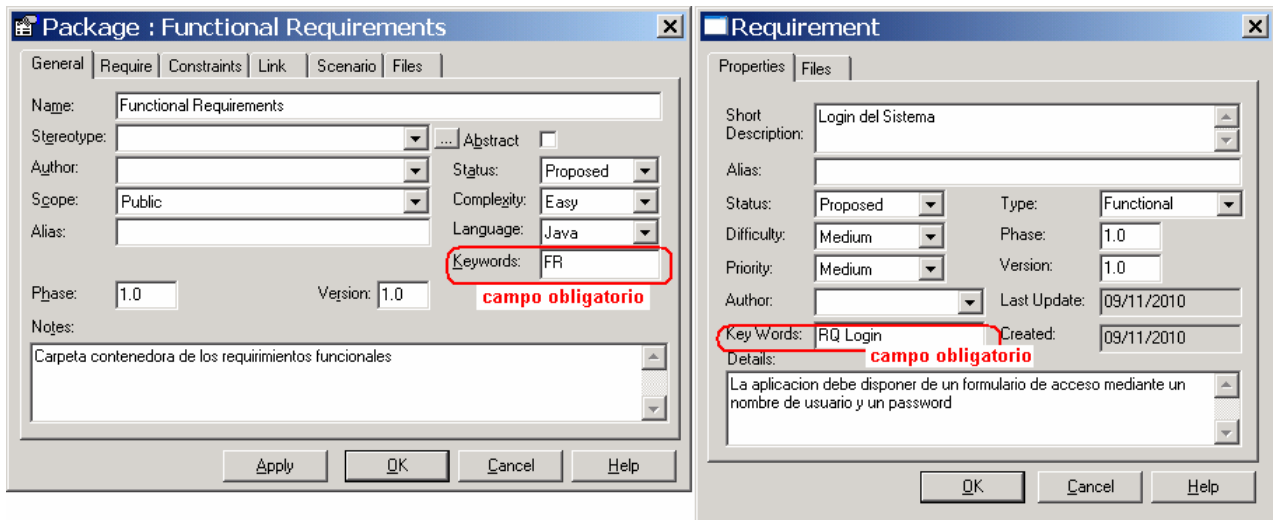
Package : Functional Requirements

General | Require | Constraints | Link | Scenario | Files

Name: Functional Requirements

Stereotype: ... Abstract

Author: Status: Proposed

Scope: Public Complexity: Easy

Alias: Language: Java

Keywords: FR

campo obligatorio

Phase: 1.0 Version: 1.0

Notes:

Carpeta contenedora de los requirimientos funcionales

Apply OK Cancel Help

Requirement

Properties | Files

Short Description: Login del Sistema

Alias:

Status: Proposed Type: Functional

Difficulty: Medium Phase: 1.0

Priority: Medium Version: 1.0

Author: Last Update: 09/11/2010

Key Words: RQ Login Created: 09/11/2010

campo obligatorio

Details:

La aplicacion debe disponer de un formulario de acceso mediante un nombre de usuario y un password

OK Cancel Help